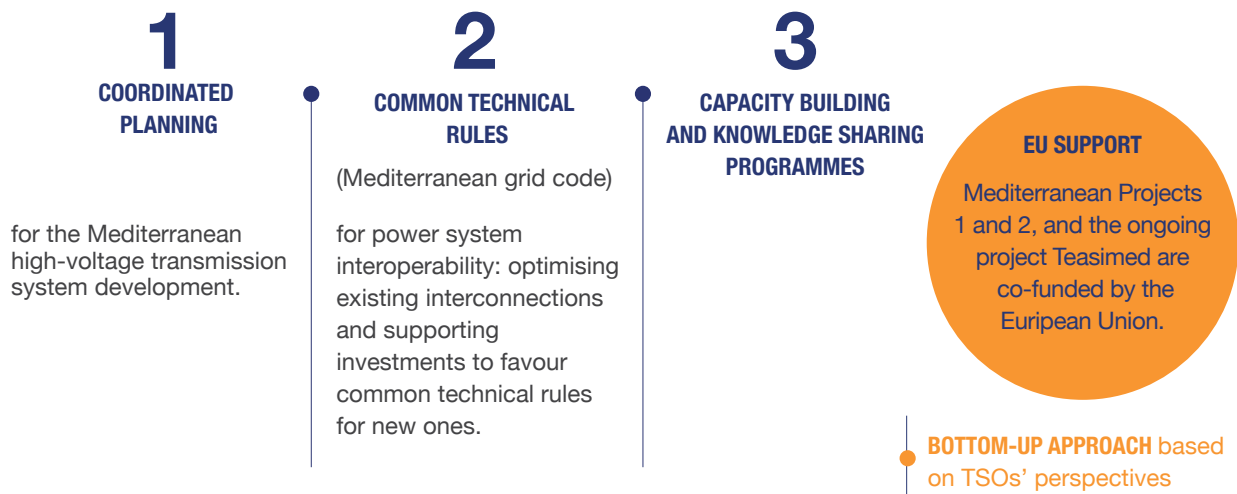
1

COORDINATED PLANNING

for the Mediterranean high-voltage transmission system development.

2

COMMON TECHNICAL RULES

(Mediterranean grid code)

for power system interoperability: optimising existing interconnections and supporting investments to favour common technical rules for new ones.

3

CAPACITY BUILDING AND KNOWLEDGE SHARING PROGRAMMES

EU SUPPORT

Mediterranean Projects 1 and 2, and the ongoing project Teasimed are co-funded by the Euripean Union.

BOTTOM-UP APPROACH based on TSOs' perspectives